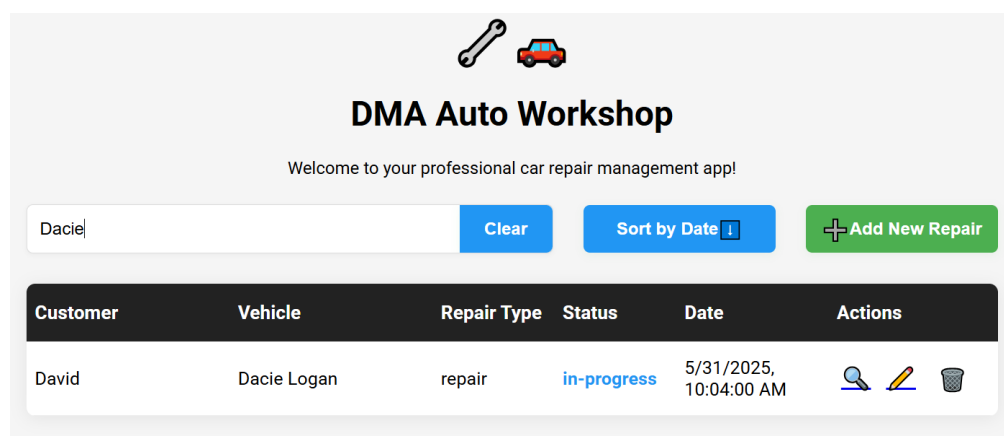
DMA Auto Workshop

Welcome to your professional car repair management app!

Dacie

Clear

Sort by Date ↓

Add New Repair

| Customer | Vehicle | Repair Type | Status | Date | Actions |
|---|---|---|---|---|---|
| David | Dacie Logan | repair | in-progress | 5/31/2025, 10:04:00 AM | |